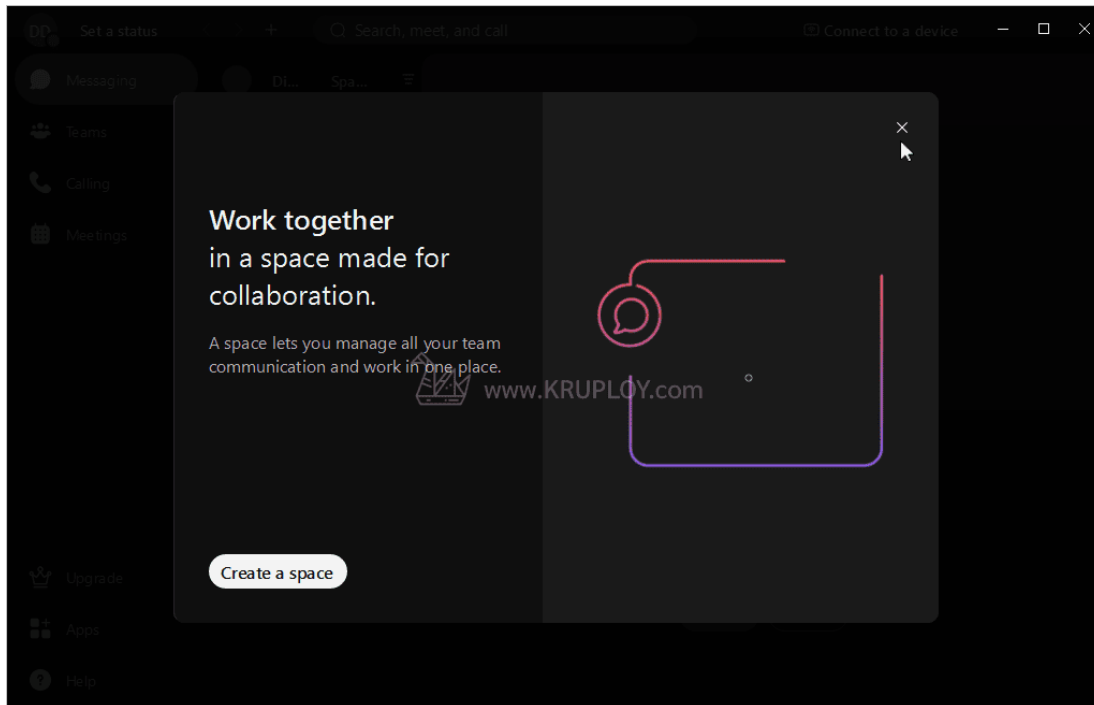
DP Set a status + Search, meet, and call Connect to a device

Messaging
Teams
Calling
Meetings

Di... Spa...

Work together
in a space made for collaboration.

A space lets you manage all your team communication and work in one place.

www.KRUPLOY.com

Create a space

Upgrade
Apps
Help